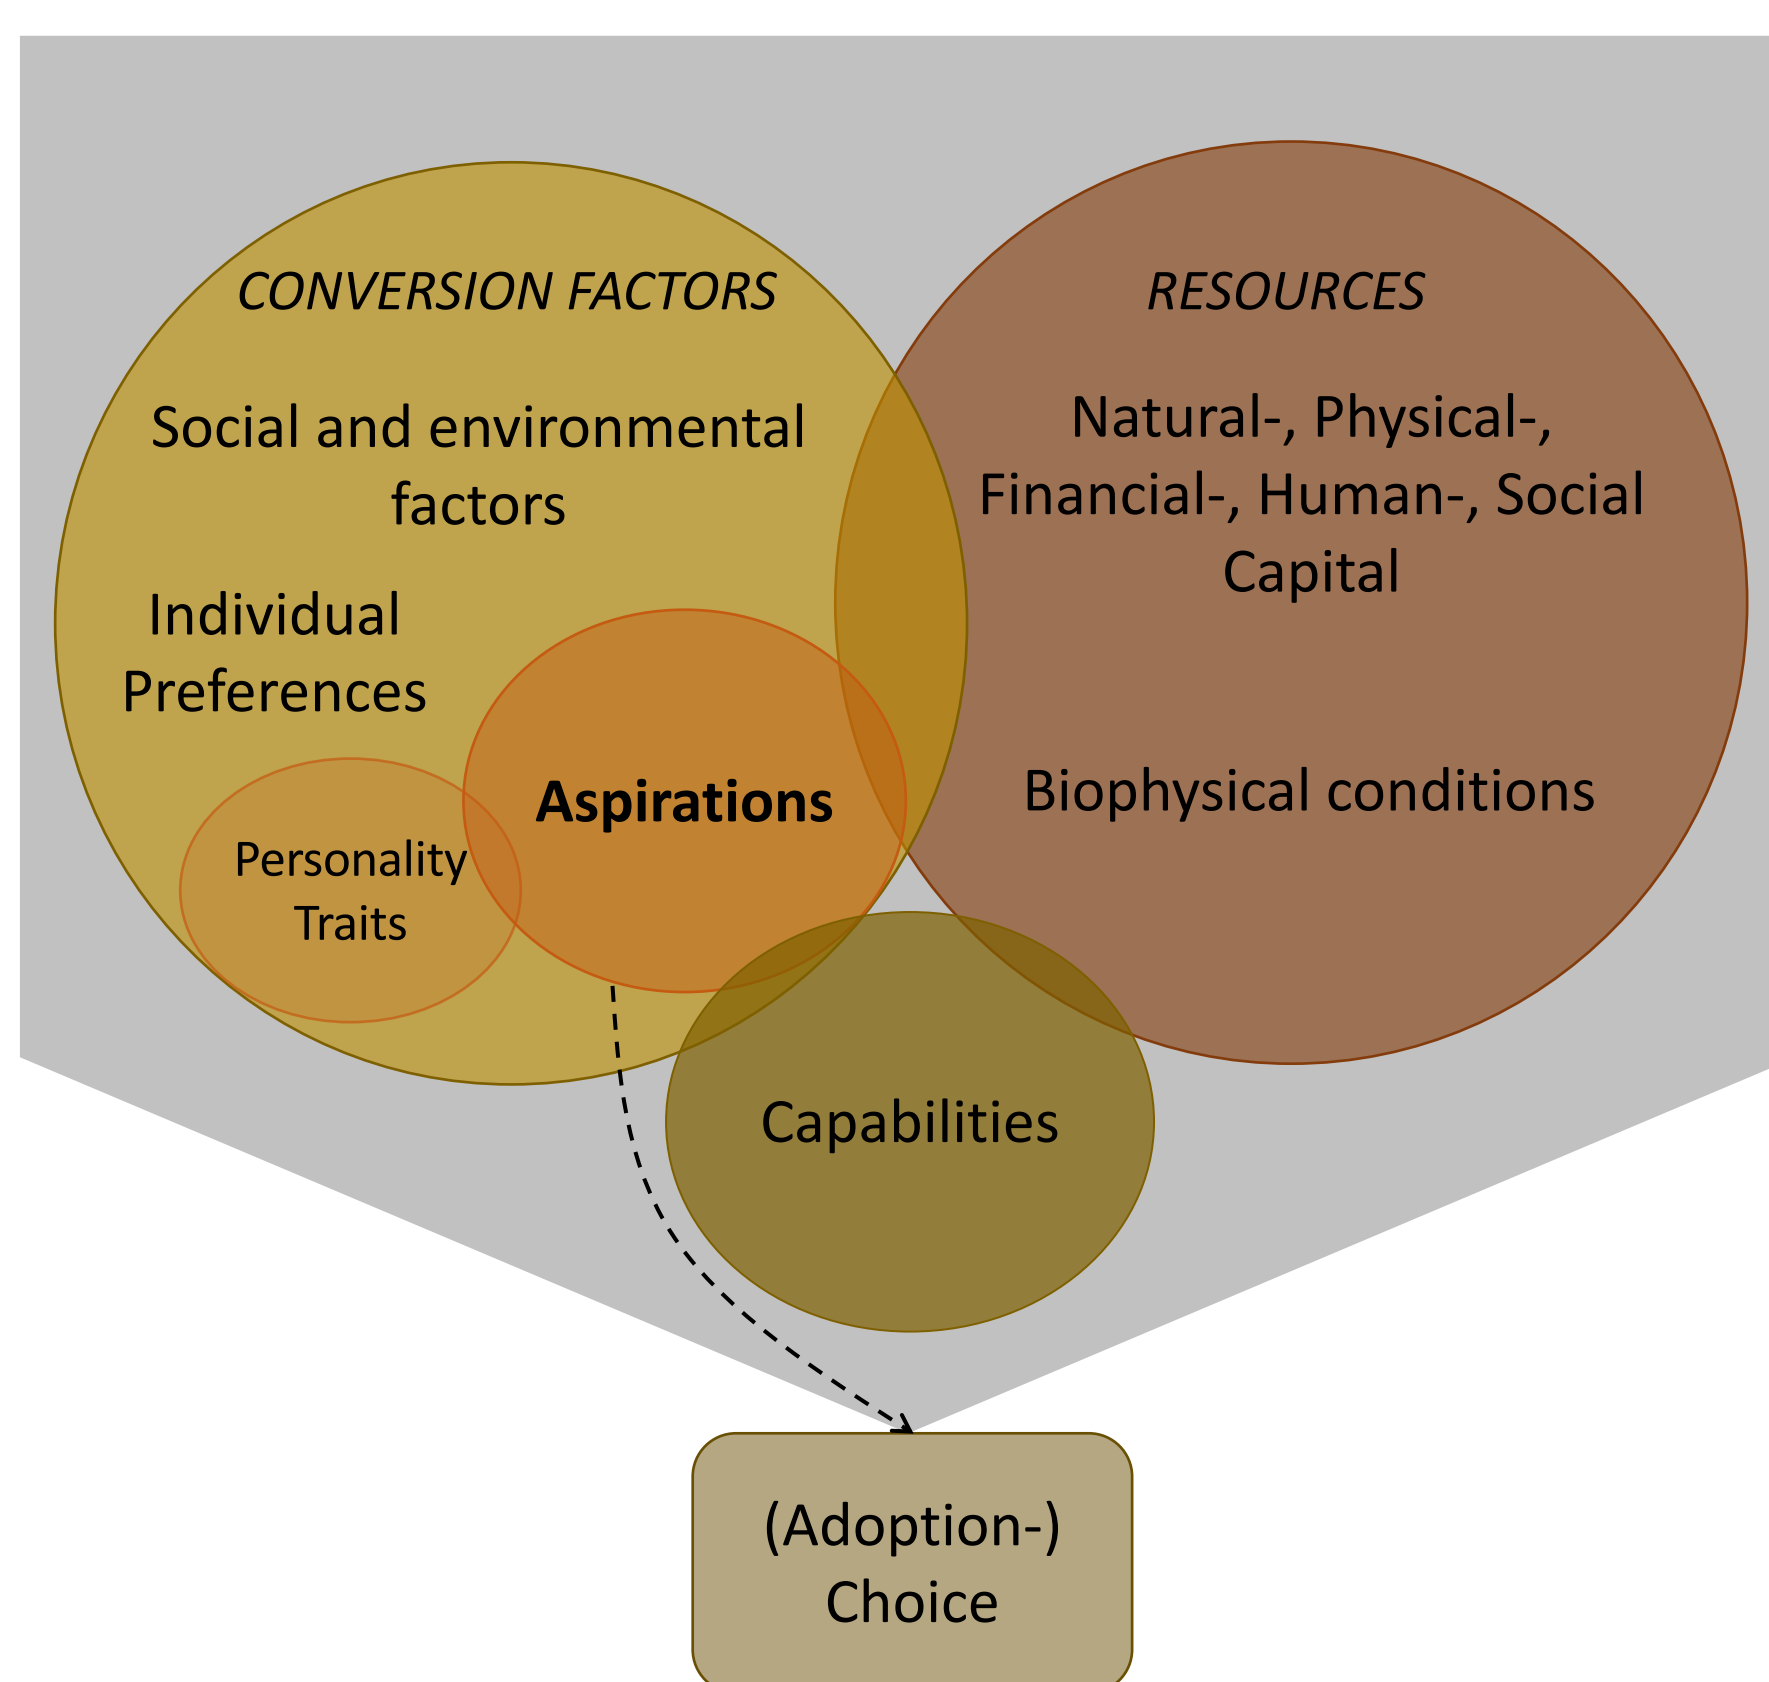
CONVERSION FACTORS

Social and environmental factors

Individual Preferences

Personality Traits

Aspirations

RESOURCES

Natural-, Physical-, Financial-, Human-, Social Capital

Biophysical conditions

Capabilities

(Adoption-) Choice